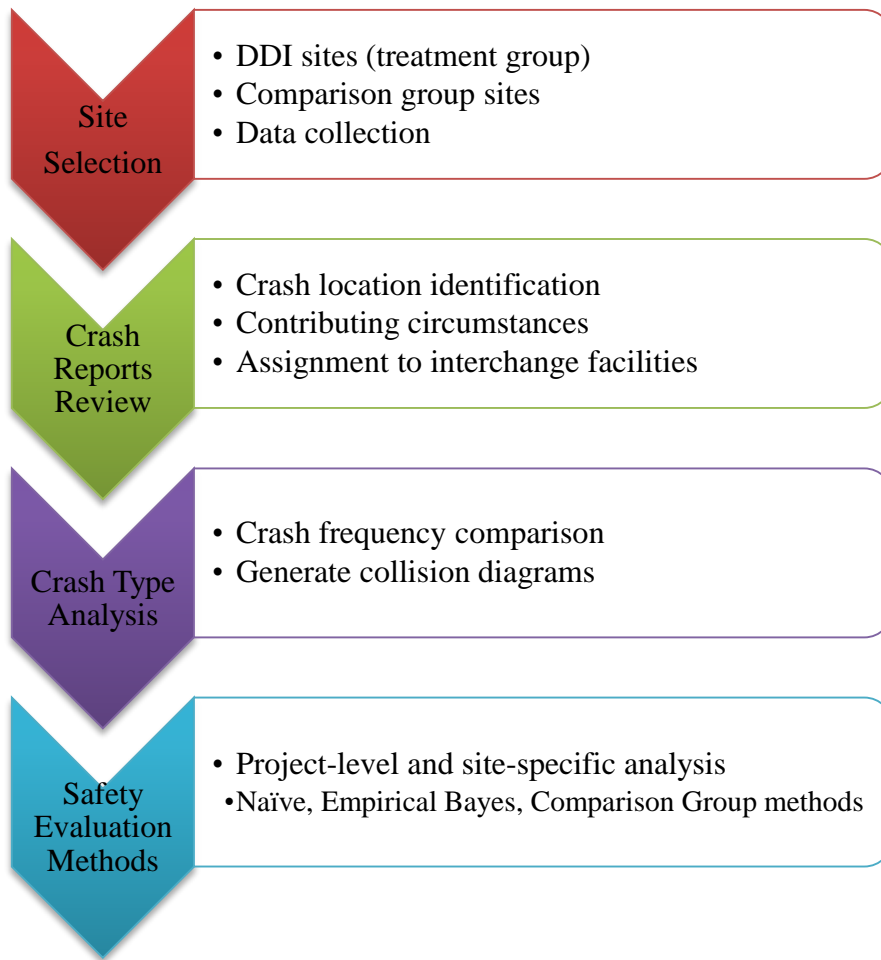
Site Selection

• DDI sites (treatment group)
• Comparison group sites
• Data collection

Crash Reports Review

• Crash location identification
• Contributing circumstances
• Assignment to interchange facilities

Crash Type Analysis

• Crash frequency comparison
• Generate collision diagrams

Safety Evaluation Methods

• Project-level and site-specific analysis
•Naïve, Empirical Bayes, Comparison Group methods